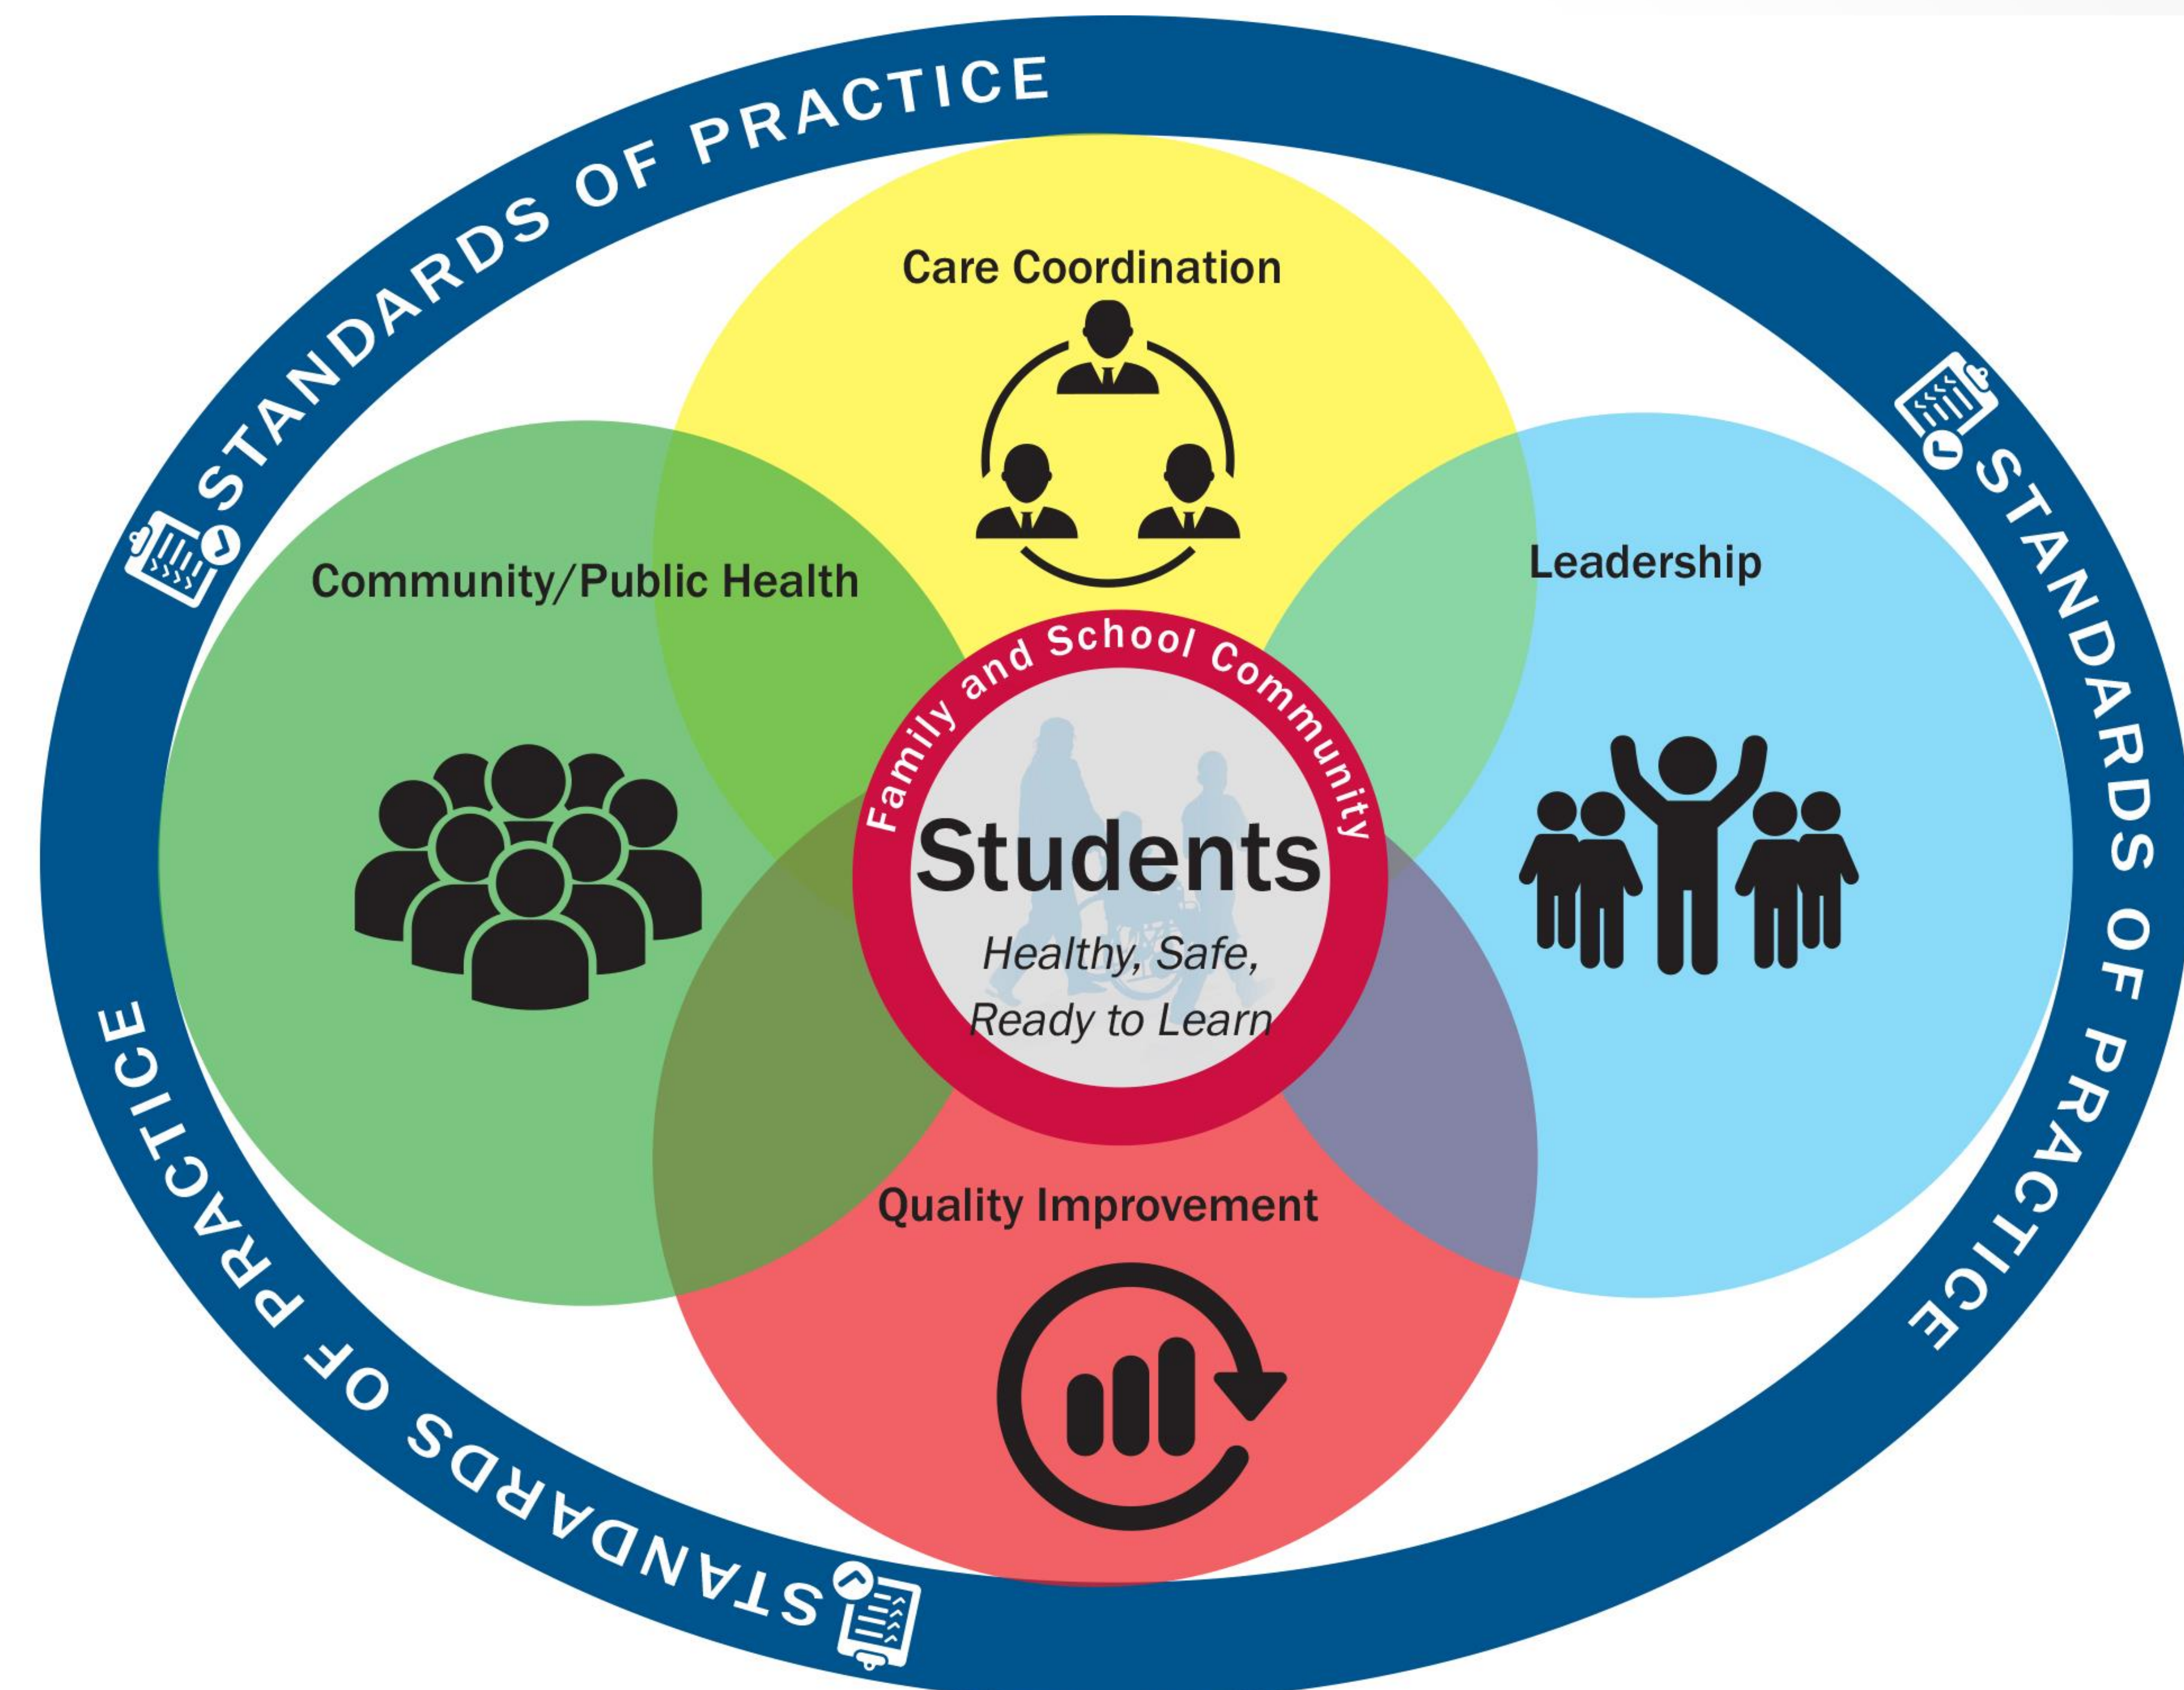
STANDARDS OF PRACTICE

STANDARDS OF PRACTICE

STANDARDS OF PRACTICE

Care Coordination

Community/Public Health

Leadership

Family and School Community

Students

Healthy, Safe, Ready to Learn

Quality Improvement